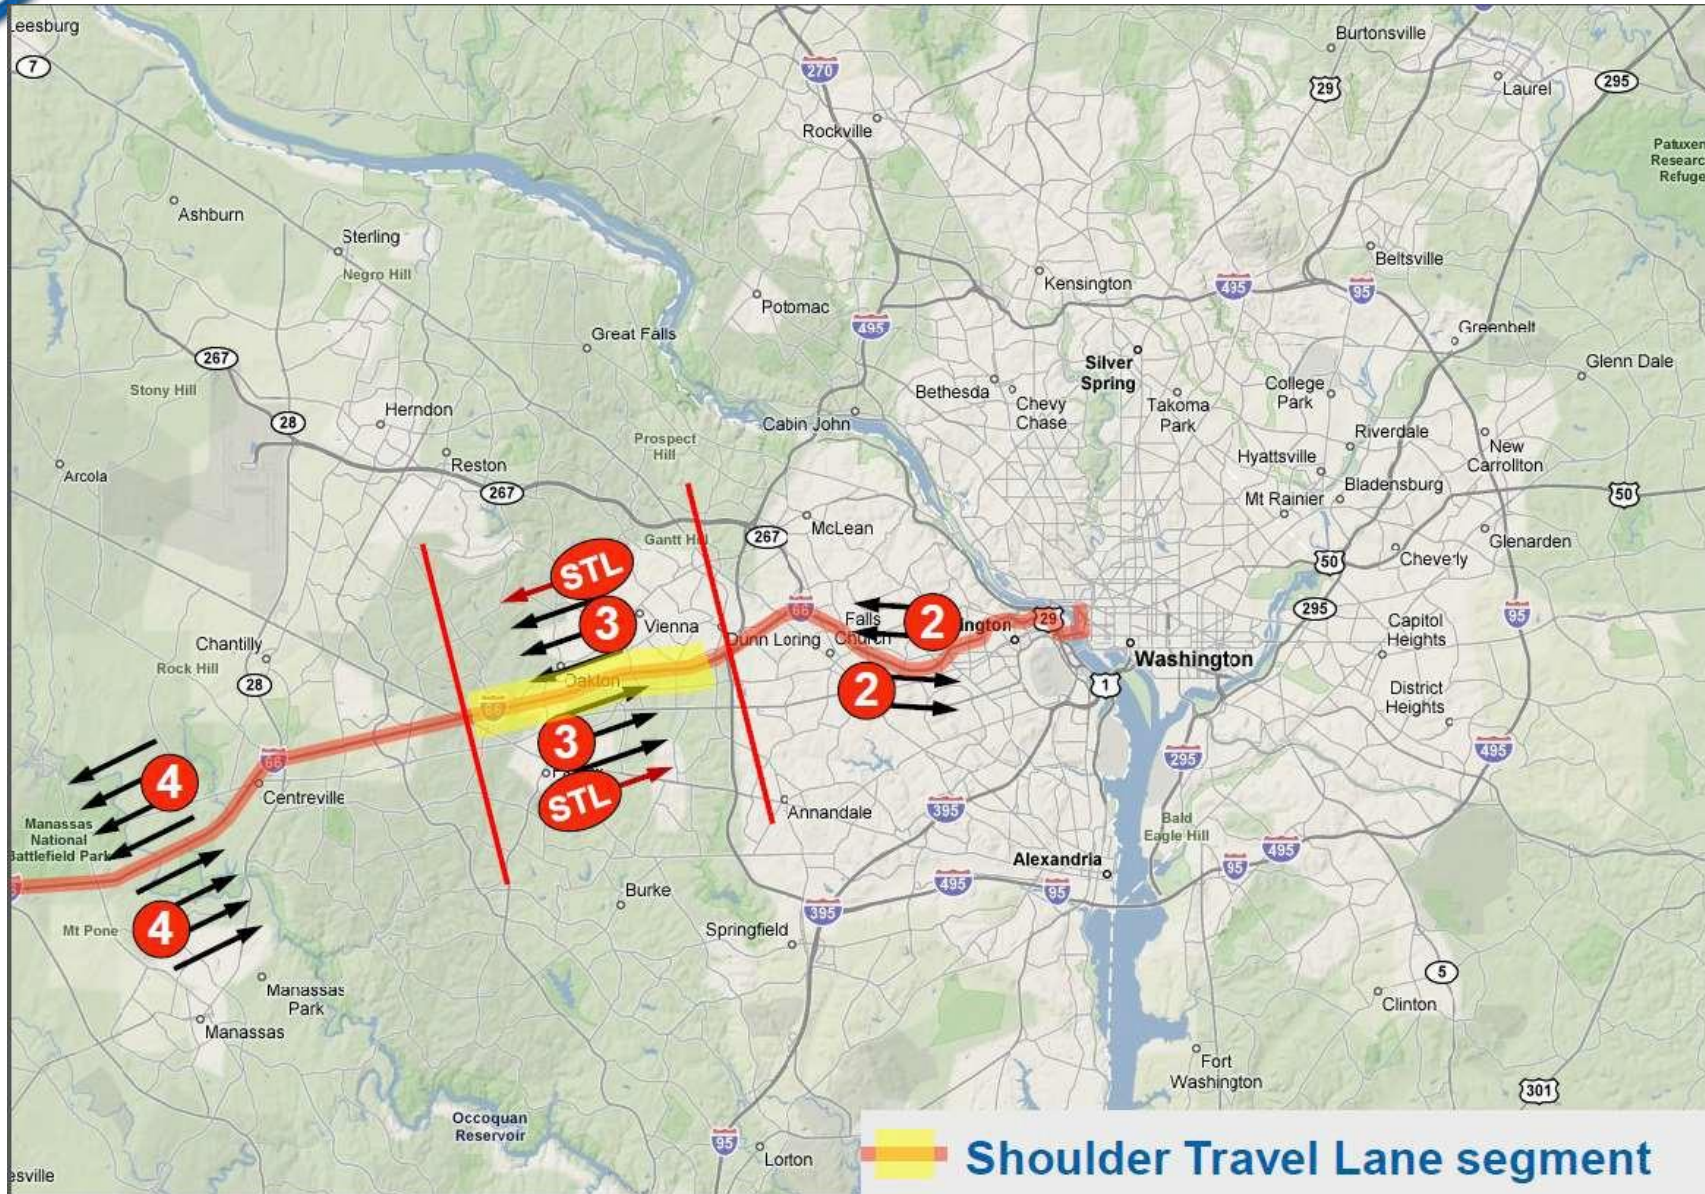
eesburg
7
270
Burtonsville
29
Laurel
295
Patuxen Researc Refuge
Rockville
Ashburn
Sterling
Negro Hill
Kensington
495
95
Beltsville
Potomac
495
Great Falls
Greenbelt
Glenn Dale
267
Stony Hill
28
Herndon
Silver Spring
Bethesda
Chevy Chase
Takoma Park
College Park
Cabin John
Prospect Hill
Riverdale
New Carrollton
Hyattsville
Arcola
Reston
267
Mt Rainier
Bladensburg
50
McLean
267
Gantt Hill
Glenarden
50
Cheverly
STL
3
Vienna
66
Falls Church
2
ington
29
295
Capitol Heights
95
Chantilly
Rock Hill
28
Dunn Loring
Washington
1
Oakton
2
District Heights
3
66
295
495
4
Centreville
STL
Annandale
395
Manassas National Battlefield Park
Bald Eagle Hill
Alexandria
495
95
95
4
Burke
495
Mt Pone
Springfield
395
5
Manassas Park
Clinton
Manassas
Fort Washington
301
Occoquan Reservoir
95
Lorton
sville
Shoulder Travel Lane segment